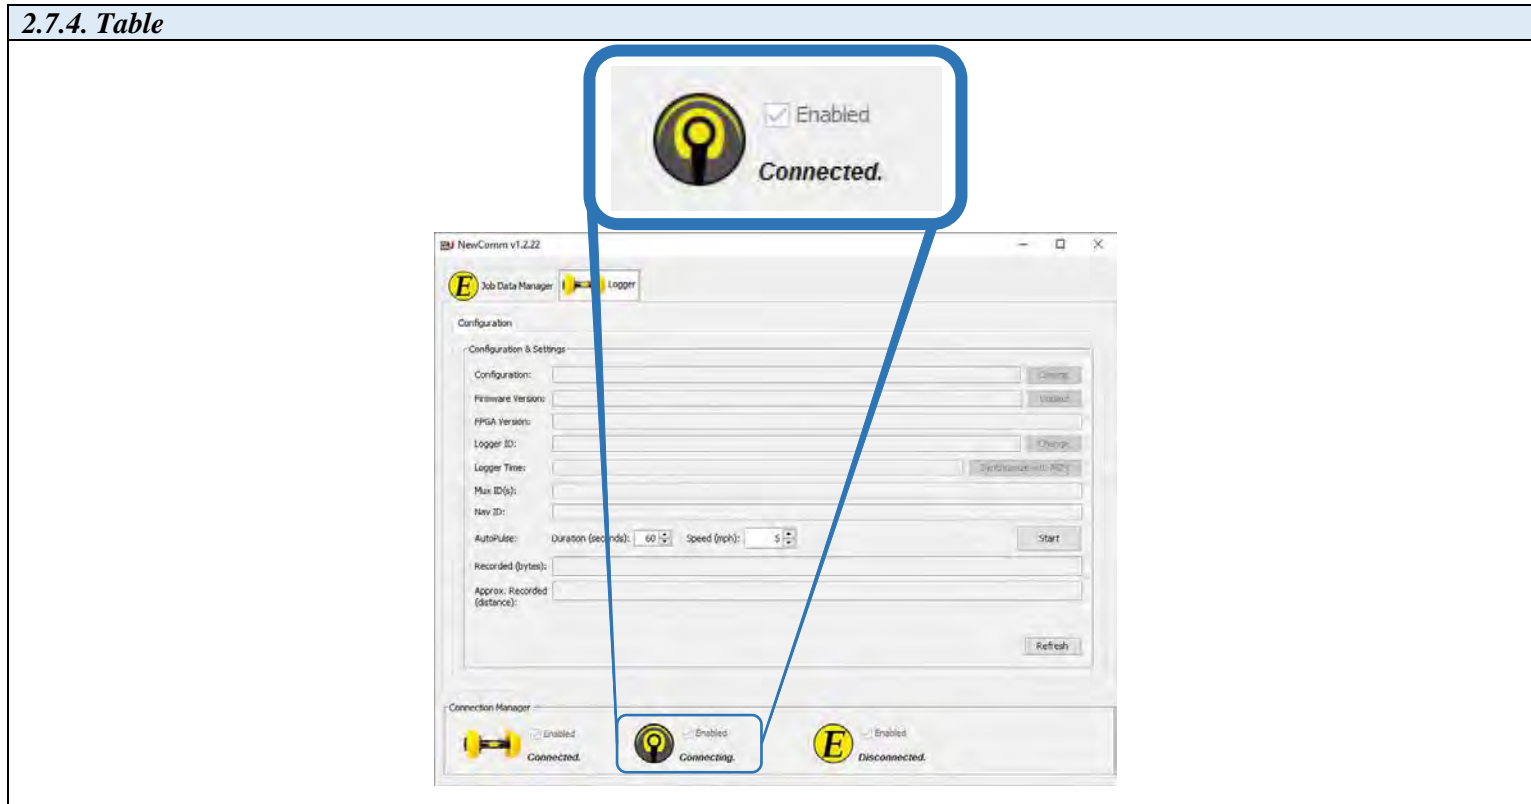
2.7.4. Table

Enabled
Connected.

NewComm v1.2.22

Job Data Manager
Logger

Configuration

Configuration & Settings

Configuration:
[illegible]

Firmware Version:
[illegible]

FPGA Version:

Logger ID:
Change

Logger Time:
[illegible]

Mux ID(s):

Nav ID:

AutoPulse:
Duration (seconds): 60
Speed (mph): 5
Start

Recorded (bytes):

Approx. Recorded (distance):

Refresh

Connection Manager

Enabled
Connected.

Enabled
Connecting.

Enabled
Disconnected.